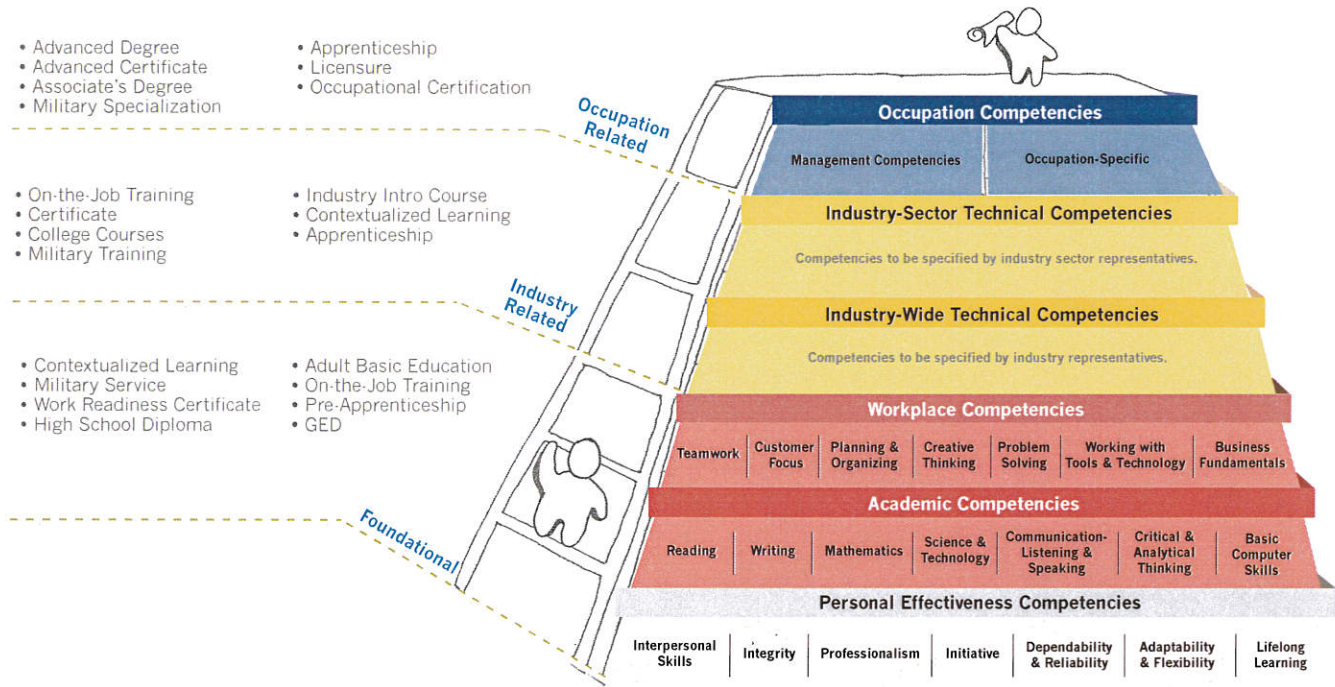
• Advanced Degree
• Advanced Certificate
• Associate's Degree
• Military Specialization

• Apprenticeship
• Licensure
• Occupational Certification

Occupation Related

• On-the-Job Training
• Certificate
• College Courses
• Military Training

• Industry Intro Course
• Contextualized Learning
• Apprenticeship

Industry Related

• Contextualized Learning
• Military Service
• Work Readiness Certificate
• High School Diploma

• Adult Basic Education
• On-the-Job Training
• Pre-Apprenticeship
• GED

Foundational

Occupation Competencies

Management Competencies | Occupation-Specific

Industry-Sector Technical Competencies

Competencies to be specified by industry sector representatives.

Industry-Wide Technical Competencies

Competencies to be specified by industry representatives.

Workplace Competencies

Teamwork | Customer Focus | Planning & Organizing | Creative Thinking | Problem Solving | Working with Tools & Technology | Business Fundamentals

Academic Competencies

Reading | Writing | Mathematics | Science & Technology | Communication-Listening & Speaking | Critical & Analytical Thinking | Basic Computer Skills

Personal Effectiveness Competencies

Interpersonal Skills | Integrity | Professionalism | Initiative | Dependability & Reliability | Adaptability & Flexibility | Lifelong Learning